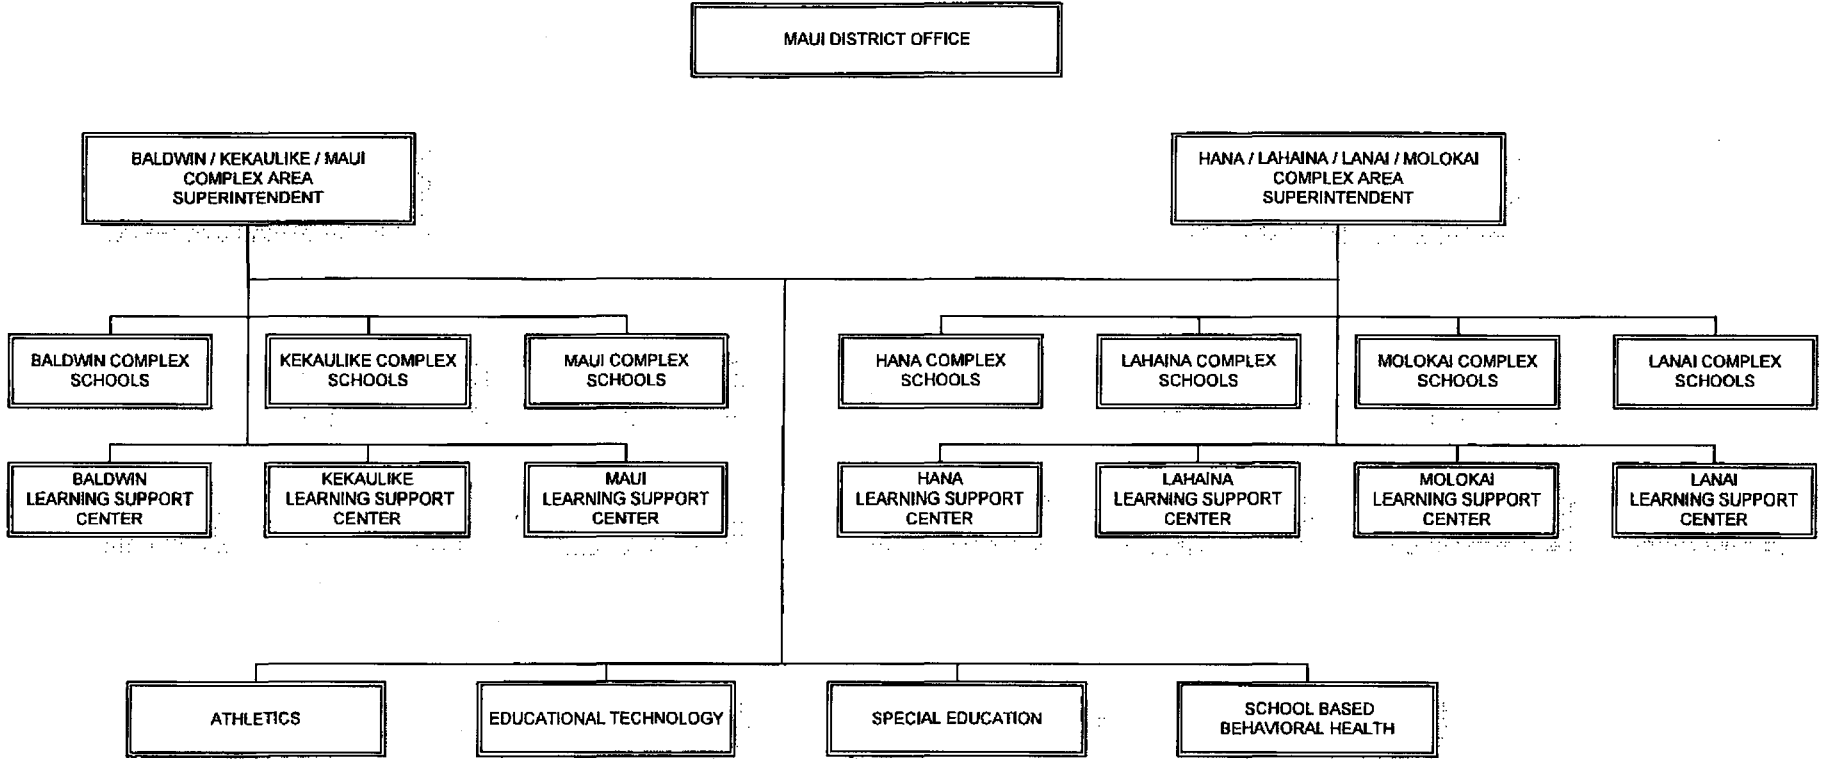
MAUI DISTRICT OFFICE

BALDWIN / KEKAULIKE / MAUI COMPLEX AREA SUPERINTENDENT

HANA / LAHAINA / LANAI / MOLOKAI COMPLEX AREA SUPERINTENDENT

BALDWIN COMPLEX SCHOOLS

KEKAULIKE COMPLEX SCHOOLS

MAUI COMPLEX SCHOOLS

HANA COMPLEX SCHOOLS

LAHAINA COMPLEX SCHOOLS

MOLOKAI COMPLEX SCHOOLS

LANAI COMPLEX SCHOOLS

BALDWIN LEARNING SUPPORT CENTER

KEKAULIKE LEARNING SUPPORT CENTER

MAUI LEARNING SUPPORT CENTER

HANA LEARNING SUPPORT CENTER

LAHAINA LEARNING SUPPORT CENTER

MOLOKAI LEARNING SUPPORT CENTER

LANAI LEARNING SUPPORT CENTER

ATHLETICS

EDUCATIONAL TECHNOLOGY

SPECIAL EDUCATION

SCHOOL BASED BEHAVIORAL HEALTH